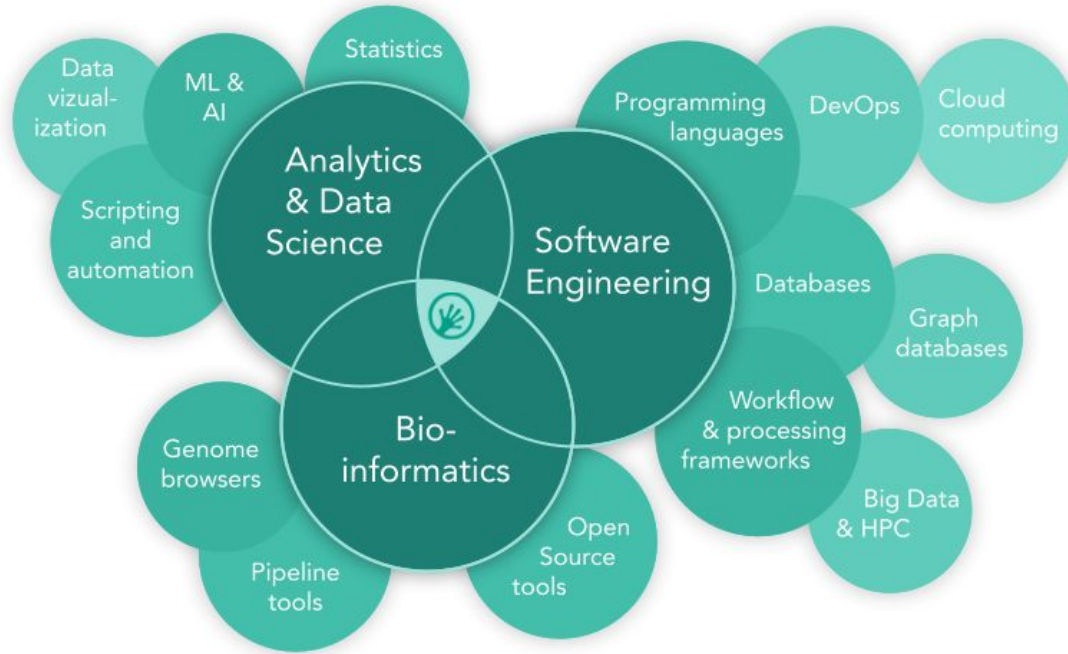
Data vizualization

ML & AI

Statistics

Programming languages

DevOps

Cloud computing

Analytics & Data Science

Scripting and automation

Software Engineering

Databases

Graph databases

Bioinformatics

Workflow & processing frameworks

Genome browsers

Big Data & HPC

Open Source tools

Pipeline tools